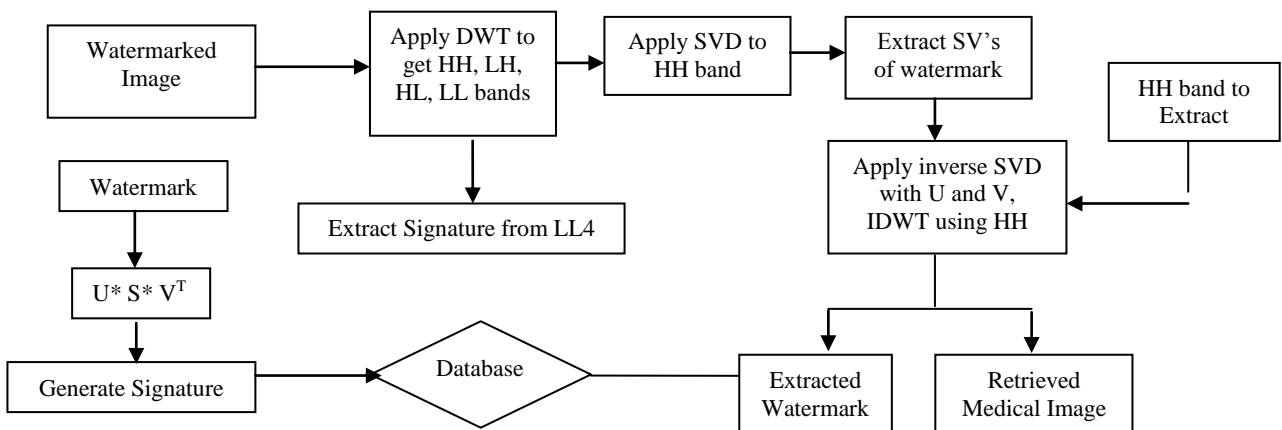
Watermarked Image

Apply DWT to get HH, LH, HL, LL bands

Apply SVD to HH band

Extract SV's of watermark

HH band to Extract

Apply inverse SVD with U and V, IDWT using HH

Extract Signature from LL4

Watermark

$U^* S^* V^T$

Generate Signature

Database

Extracted Watermark

Retrieved Medical Image